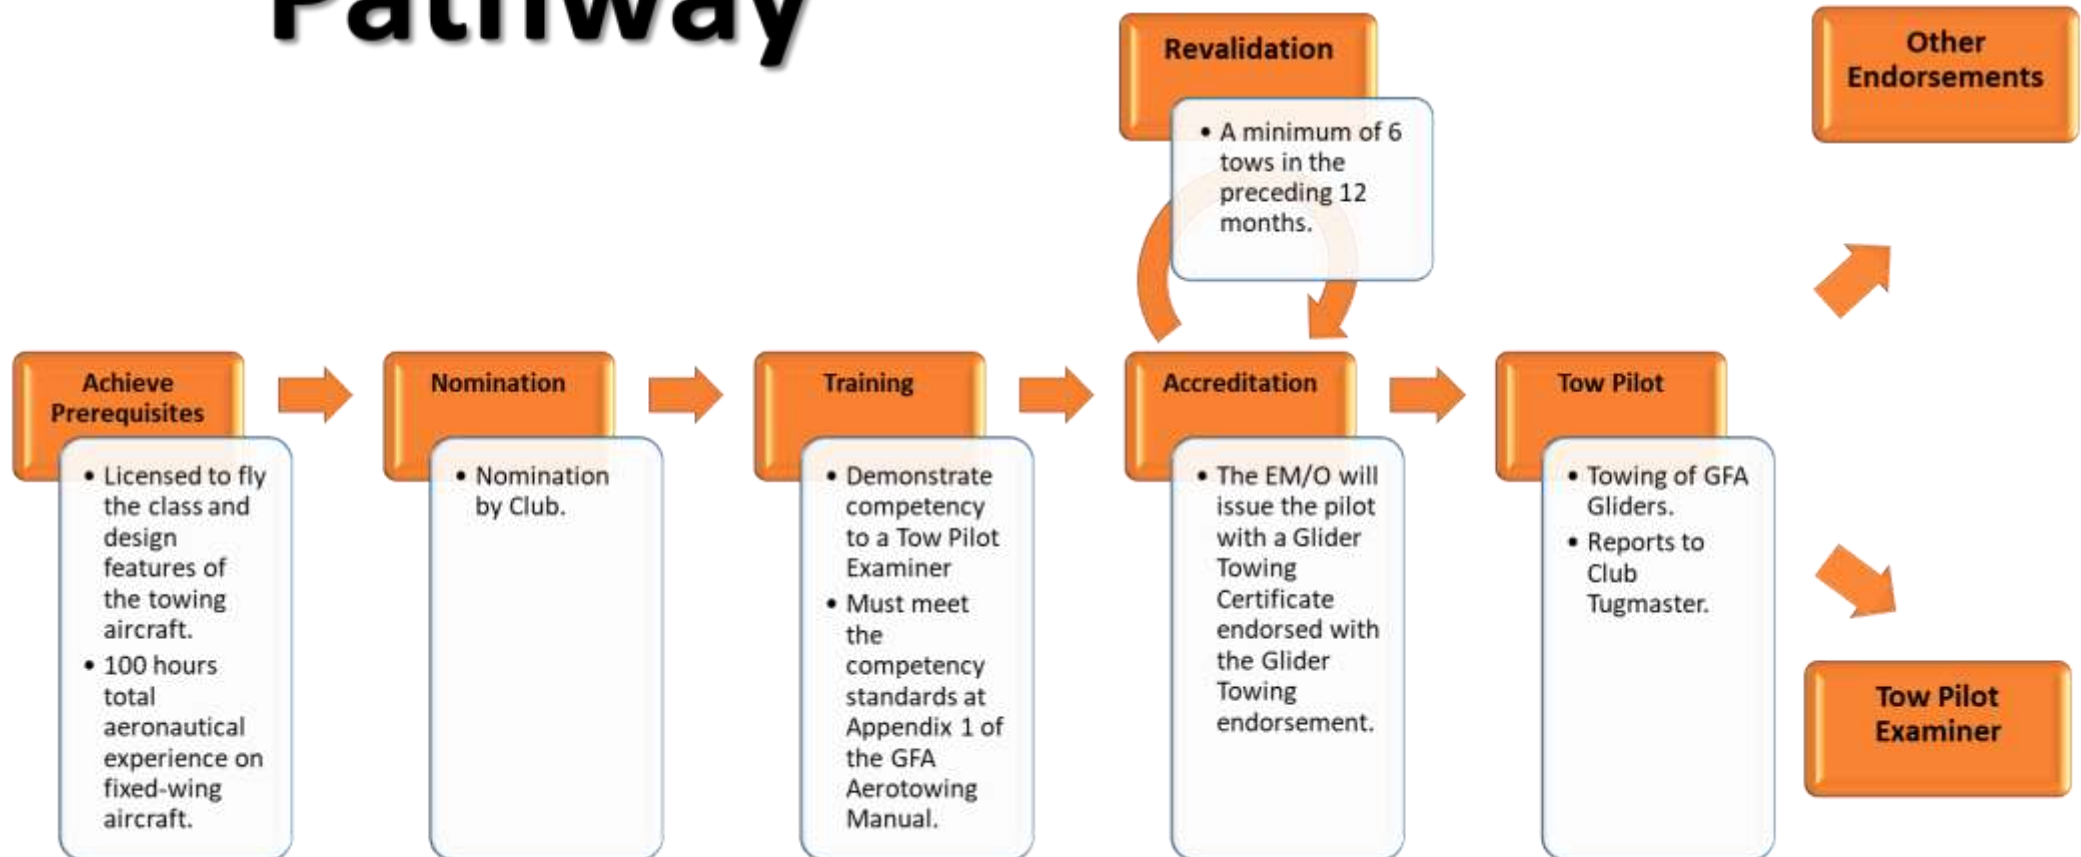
Pathway

Revalidation

- A minimum of 6 tows in the preceding 12 months.

Other Endorsements

Achieve Prerequisites

- Licensed to fly the class and design features of the towing aircraft.
- 100 hours total aeronautical experience on fixed-wing aircraft.

Nomination

- Nomination by Club.

Training

- Demonstrate competency to a Tow Pilot Examiner
- Must meet the competency standards at Appendix 1 of the GFA Aerotowing Manual.

Accreditation

- The EM/O will issue the pilot with a Glider Towing Certificate endorsed with the Glider Towing endorsement.

Tow Pilot

- Towing of GFA Gliders.
- Reports to Club Tugmaster.

Tow Pilot Examiner